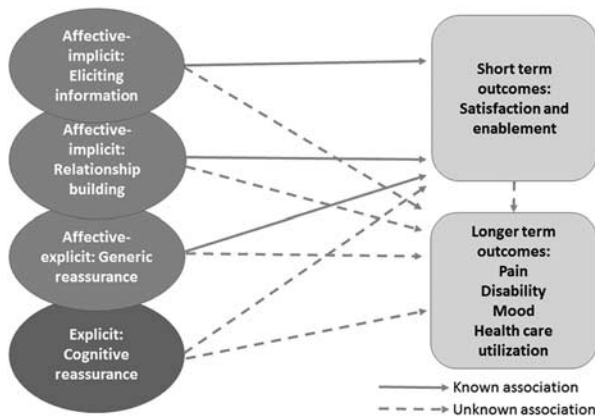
Affective-implicit: Eliciting information

Affective-implicit: Relationship building

Affective-explicit: Generic reassurance

Explicit: Cognitive reassurance

Short term outcomes: Satisfaction and enablement

Longer term outcomes: Pain Disability Mood Health care utilization

Known association

Unknown association